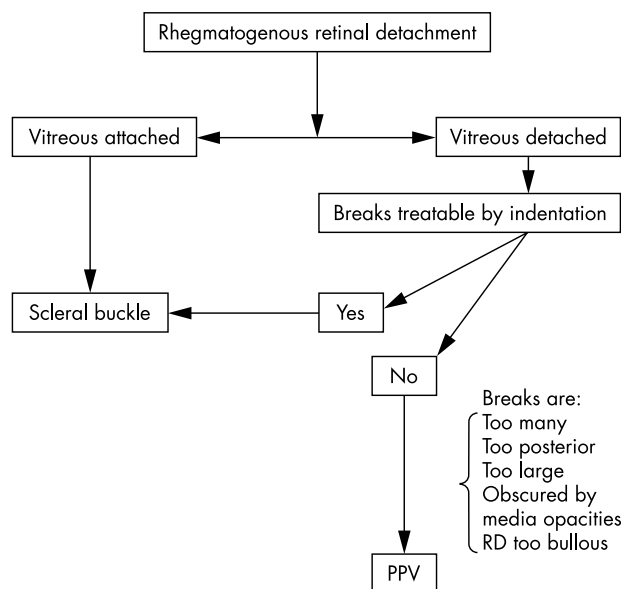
Rhegmatogenous retinal detachment

Vitreous attached

Vitreous detached

Breaks treatable by indentation

Scleral buckle

Yes

No

Breaks are:
Too many
Too posterior
Too large
Obscured by media opacities
RD too bullous

PPV